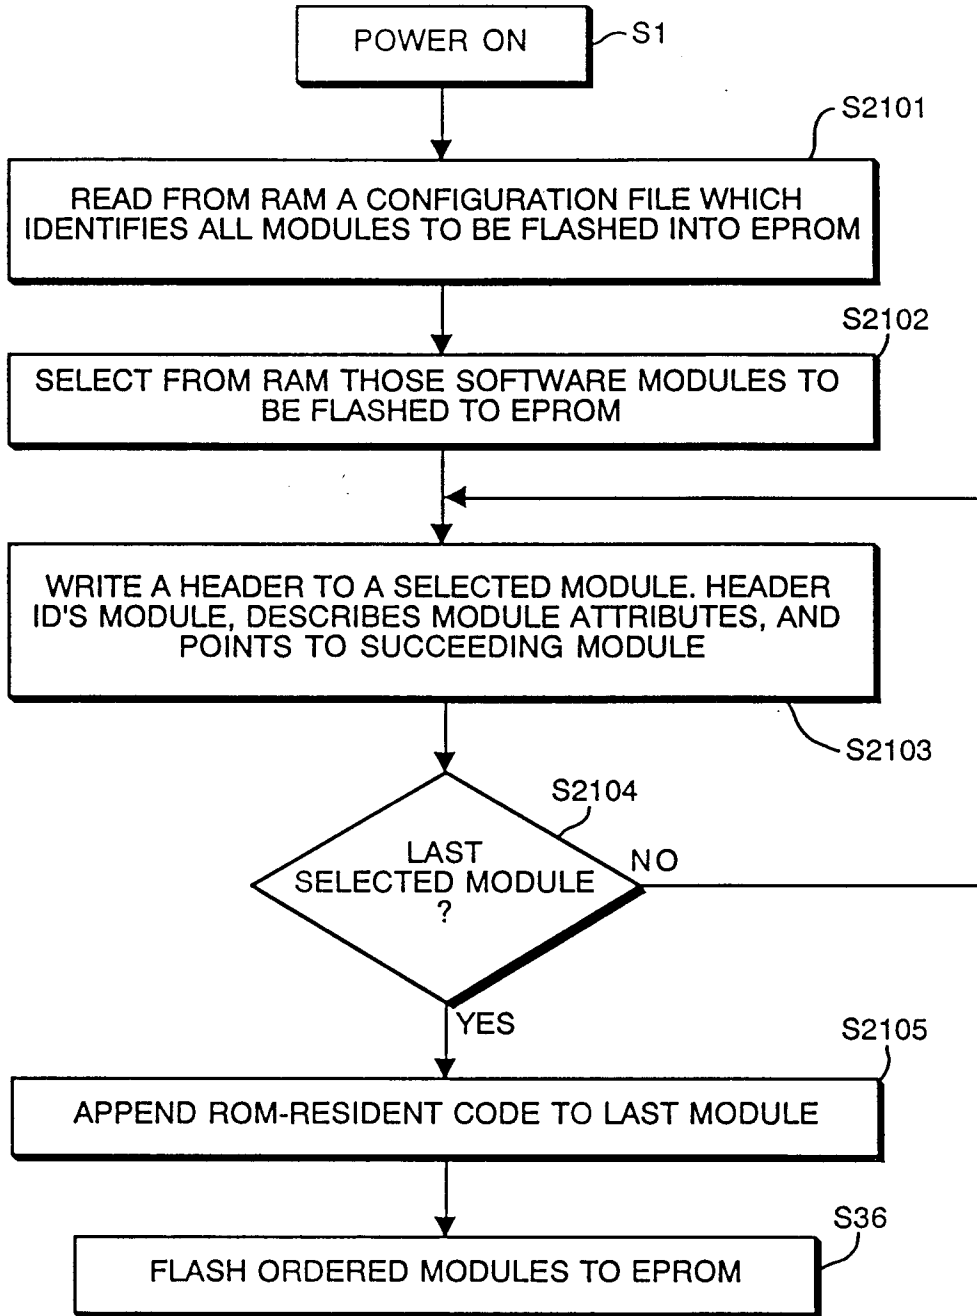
POWER ON
S1

S2101
READ FROM RAM A CONFIGURATION FILE WHICH IDENTIFIES ALL MODULES TO BE FLASHED INTO EPROM

S2102
SELECT FROM RAM THOSE SOFTWARE MODULES TO BE FLASHED TO EPROM

WRITE A HEADER TO A SELECTED MODULE. HEADER ID'S MODULE, DESCRIBES MODULE ATTRIBUTES, AND POINTS TO SUCCEEDING MODULE
S2103

S2104
LAST SELECTED MODULE ?
NO
YES

S2105
APPEND ROM-RESIDENT CODE TO LAST MODULE

S36
FLASH ORDERED MODULES TO EPROM